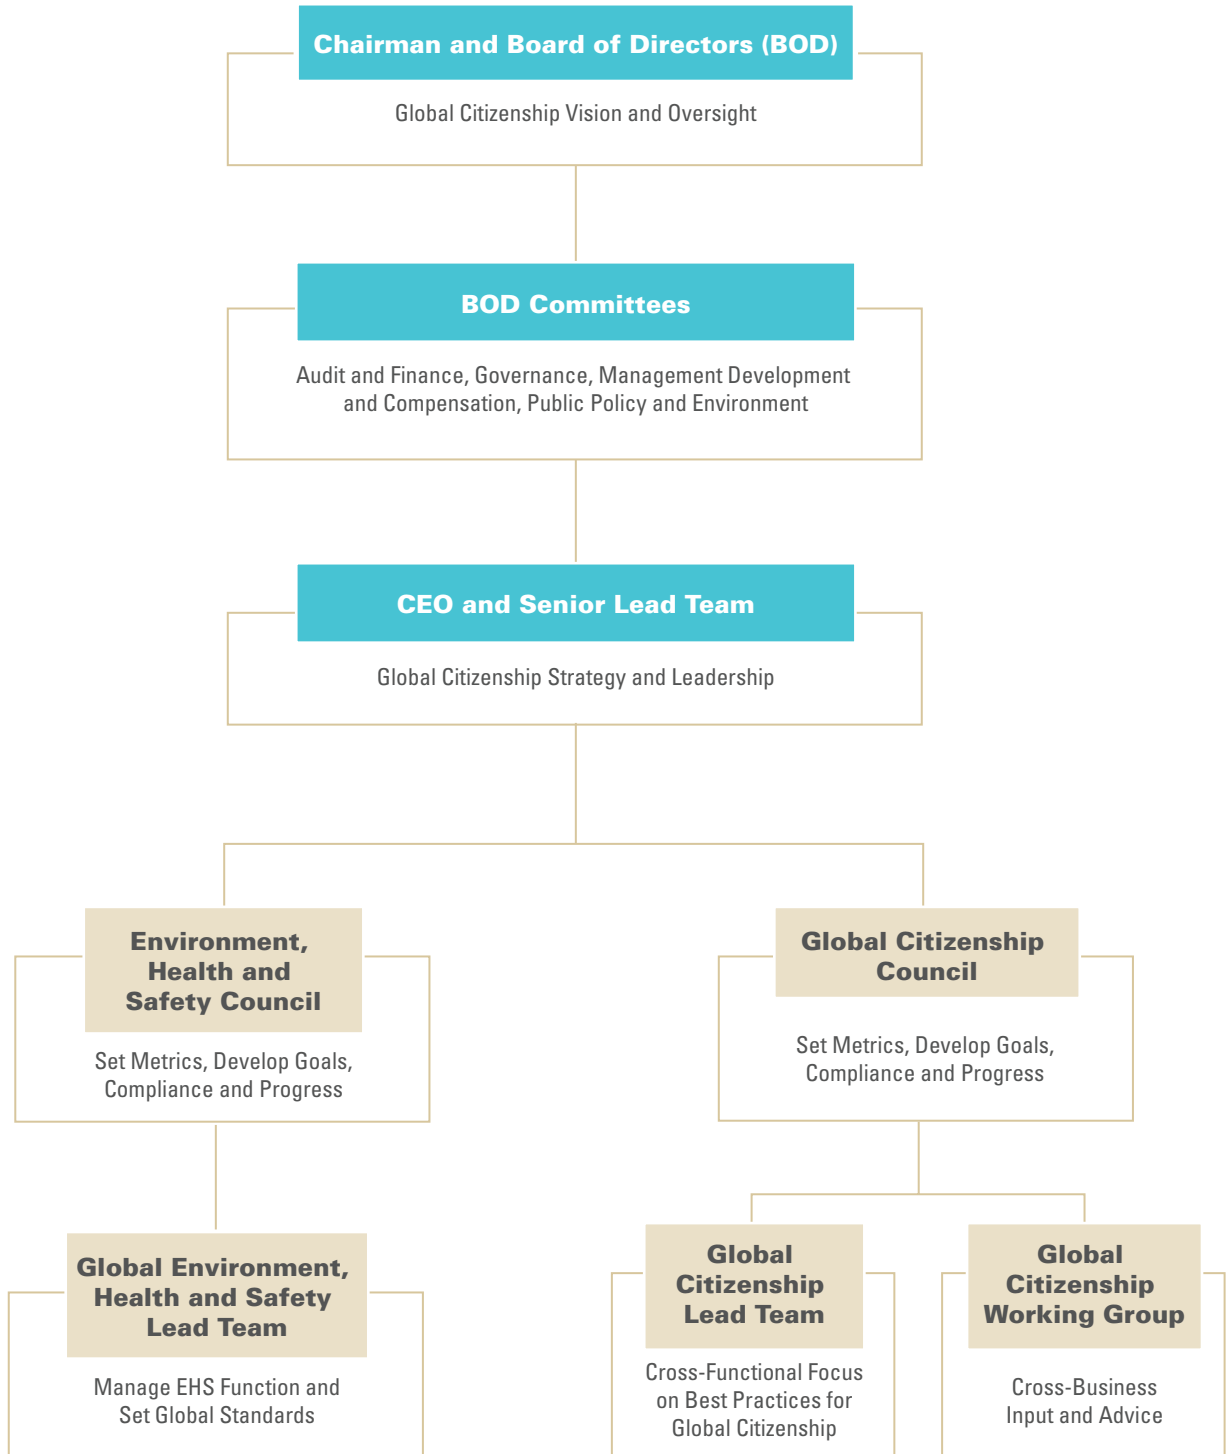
Chairman and Board of Directors (BOD)

Global Citizenship Vision and Oversight

BOD Committees

Audit and Finance, Governance, Management Development and Compensation, Public Policy and Environment

CEO and Senior Lead Team

Global Citizenship Strategy and Leadership

Environment, Health and Safety Council

Set Metrics, Develop Goals, Compliance and Progress

Global Citizenship Council

Set Metrics, Develop Goals, Compliance and Progress

Global Environment, Health and Safety Lead Team

Manage EHS Function and Set Global Standards

Global Citizenship Lead Team

Cross-Functional Focus on Best Practices for Global Citizenship

Global Citizenship Working Group

Cross-Business Input and Advice